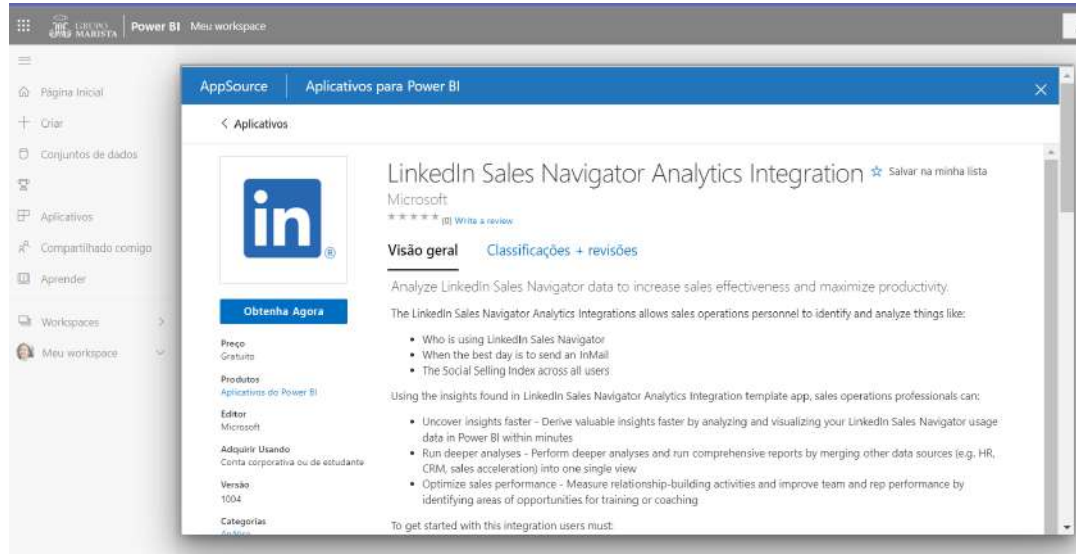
GRUPO MARISTA | Power BI Meu workspace

Página inicial
Criar
Conjuntos de dados
Aplicativos
Compartilhado comigo
Aprender
Workspaces
Meu workspace

AppSource | Aplicativos para Power BI

< Aplicativos

in

Obtenha Agora

Preço
Gratuito

Produtos
Aplicativos do Power BI

Editor
Microsoft

Adquirir Usando
Conta corporativa ou de estudante

Versão
1004

Categorias
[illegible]

LinkedIn Sales Navigator Analytics Integration ☆ Salvar na minha lista
Microsoft
★★★★★ (0) Write a review

Visão geral Classificações + revisões

Analyze LinkedIn Sales Navigator data to increase sales effectiveness and maximize productivity.

The LinkedIn Sales Navigator Analytics Integrations allows sales operations personnel to identify and analyze things like:

• Who is using LinkedIn Sales Navigator
• When the best day is to send an InMail
• The Social Selling Index across all users

Using the insights found in LinkedIn Sales Navigator Analytics Integration template app, sales operations professionals can:

• Uncover insights faster - Derive valuable insights faster by analyzing and visualizing your LinkedIn Sales Navigator usage data in Power BI within minutes
• Run deeper analyses - Perform deeper analyses and run comprehensive reports by merging other data sources (e.g. HR, CRM, sales acceleration) into one single view
• Optimize sales performance - Measure relationship-building activities and improve team and rep performance by identifying areas of opportunities for training or coaching

To get started with this integration users must: